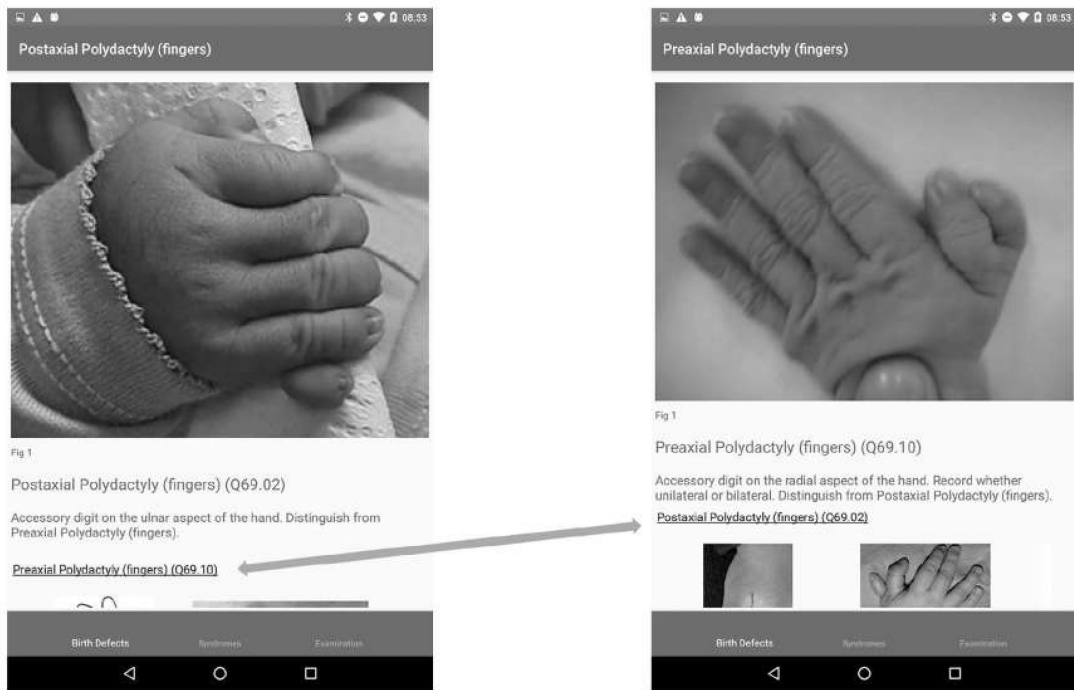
08:53

Postaxial Polydactyly (fingers)

Fig 1

Postaxial Polydactyly (fingers) (Q69.02)

Accessory digit on the ulnar aspect of the hand. Distinguish from Preaxial Polydactyly (fingers).

Preaxial Polydactyly (fingers) (Q69.10)

Birth Defects Syndromes Examination

08:53

Preaxial Polydactyly (fingers)

Fig 1

Preaxial Polydactyly (fingers) (Q69.10)

Accessory digit on the radial aspect of the hand. Record whether unilateral or bilateral. Distinguish from Postaxial Polydactyly (fingers).

Postaxial Polydactyly (fingers) (Q69.02)

Birth Defects Syndromes Examination